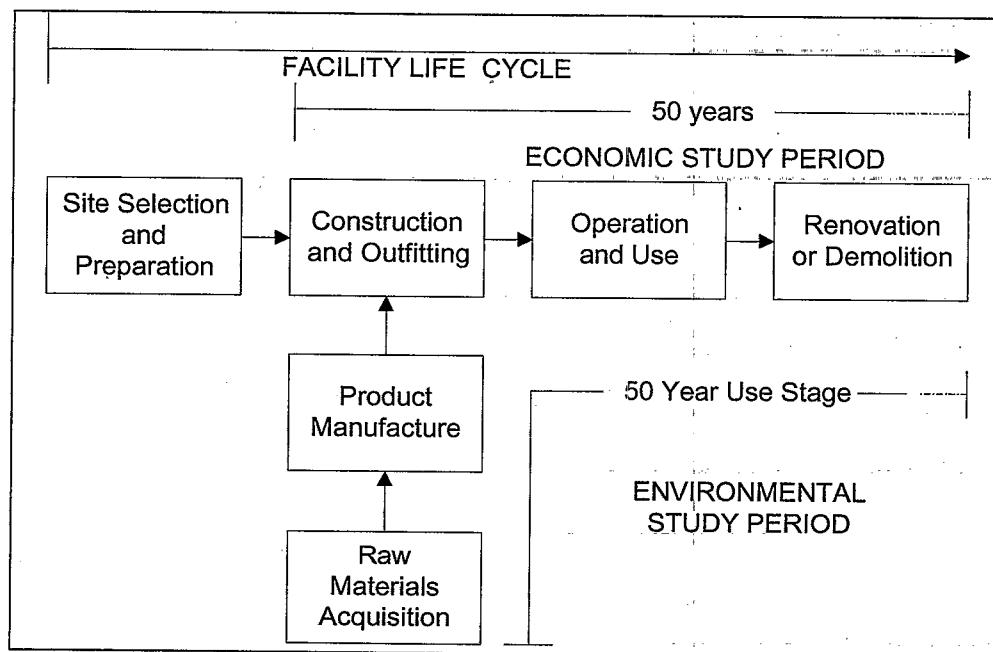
FACILITY LIFE CYCLE

50 years

ECONOMIC STUDY PERIOD

Site Selection and Preparation

Construction and Outfitting

Operation and Use

Renovation or Demolition

Product Manufacture

50 Year Use Stage

Raw Materials Acquisition

ENVIRONMENTAL STUDY PERIOD